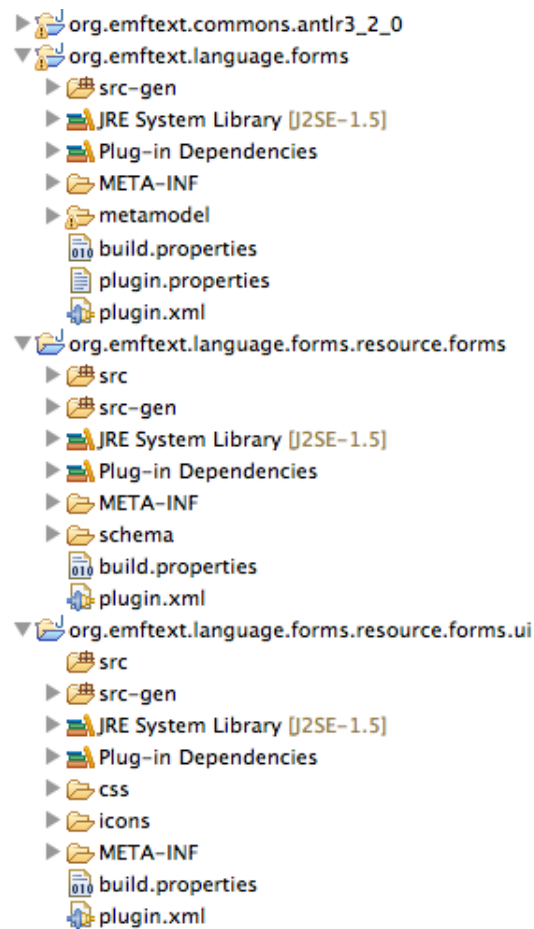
org.emftext.commons.antlr3_2_0
org.emftext.language.forms
src-gen
JRE System Library [J2SE-1.5]
Plug-in Dependencies
META-INF
metamodel
build.properties
plugin.properties
plugin.xml
org.emftext.language.forms.resource.forms
src
src-gen
JRE System Library [J2SE-1.5]
Plug-in Dependencies
META-INF
schema
build.properties
plugin.xml
org.emftext.language.forms.resource.forms.ui
src
src-gen
JRE System Library [J2SE-1.5]
Plug-in Dependencies
css
icons
META-INF
build.properties
plugin.xml